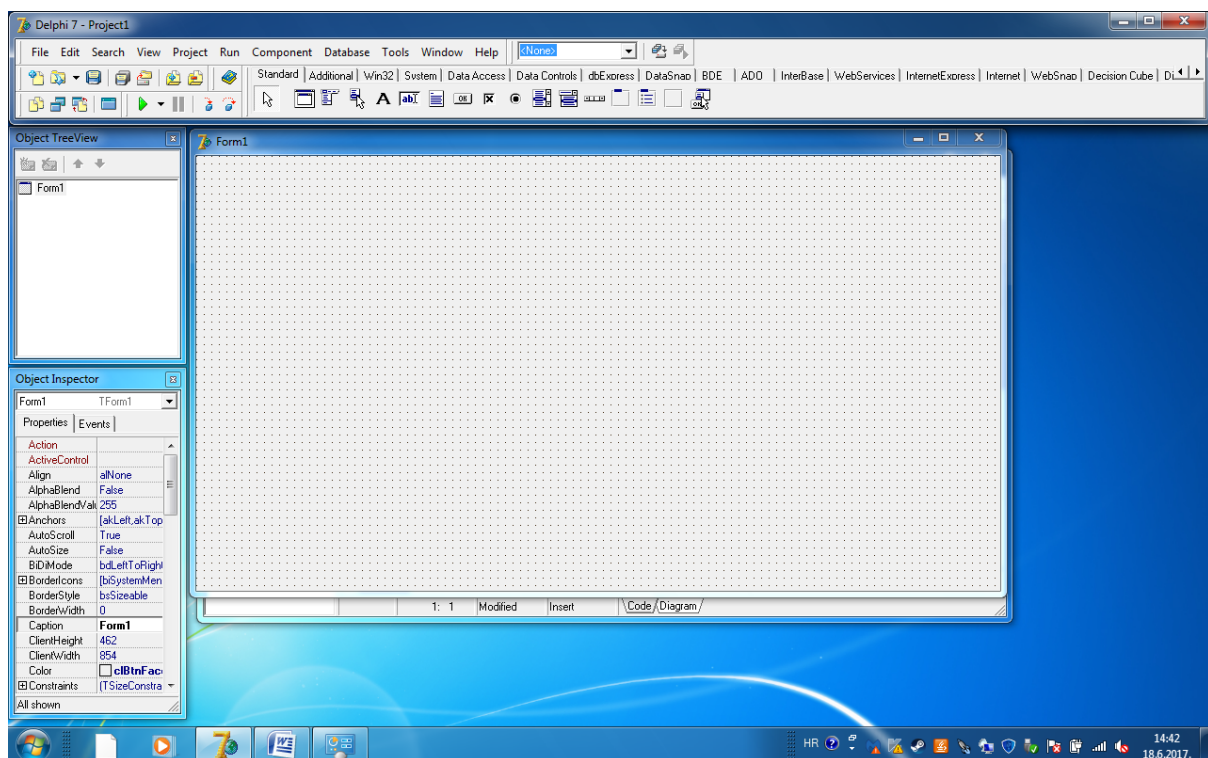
Delphi 7 - Project1

File Edit Search View Project Run Component Database Tools Window Help <None>

Standard | Additional | Win32 | System | Data Access | Data Controls | dbExpress | DataSnap | BDE | ADO | InterBase | WebServices | InternetExpress | Internet | WebSnap | Decision Cube | Di

Object TreeView

Form1

Object Inspector

Form1 TForm1

Properties | Events

| | |
|---|---|
| Action | |
| ActiveControl | |
| Align | alNone |
| AlphaBlend | False |
| AlphaBlendVal | 255 |
| ⊞Anchors | [akLeft,akTop |
| AutoScroll | True |
| AutoSize | False |
| BiDiMode | bdLeftToRight |
| ⊞BorderIcons | [biSystemMen |
| BorderStyle | bsSizeable |
| BorderWidth | 0 |
| Caption | Form1 |
| ClientHeight | 462 |
| ClientWidth | 854 |
| Color | clBtnFac |
| ⊞Constraints | (TSizeConstra |

All shown

Form1

1: 1 Modified Insert Code Diagram

HR 14:42 18.6.2017.